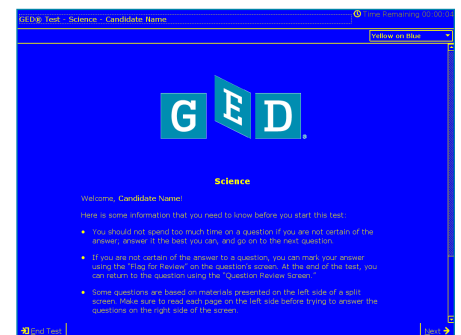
GED® Test - Science - Candidate Name

Time Remaining 00:00:04

Yellow on Blue

GED®

Science

Welcome, Candidate Name!

Here is some information that you need to know before you start this test:

• You should not spend too much time on a question if you are not certain of the answer; answer it the best you can, and go on to the next question.

• If you are not certain of the answer to a question, you can mark your answer using the "Flag for Review" on the question's screen. At the end of the test, you can return to the question using the "Question Review Screen."

• Some questions are based on materials presented on the left side of a split screen. Make sure to read each page on the left side before trying to answer the questions on the right side of the screen.

End Test

Next